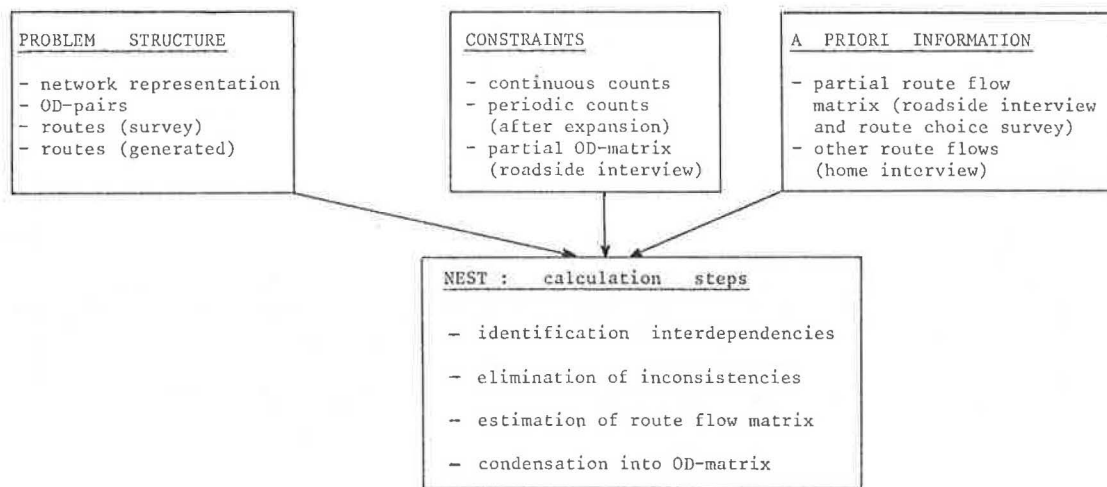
PROBLEM STRUCTURE

- network representation
- OD-pairs
- routes (survey)
- routes (generated)

CONSTRAINTS

- continuous counts
- periodic counts (after expansion)
- partial OD-matrix (roadside interview)

A PRIORI INFORMATION

- partial route flow matrix (roadside interview and route choice survey)
- other route flows (home interview)

NEST : calculation steps

- identification interdependencies

- elimination of inconsistencies

- estimation of route flow matrix

- condensation into OD-matrix